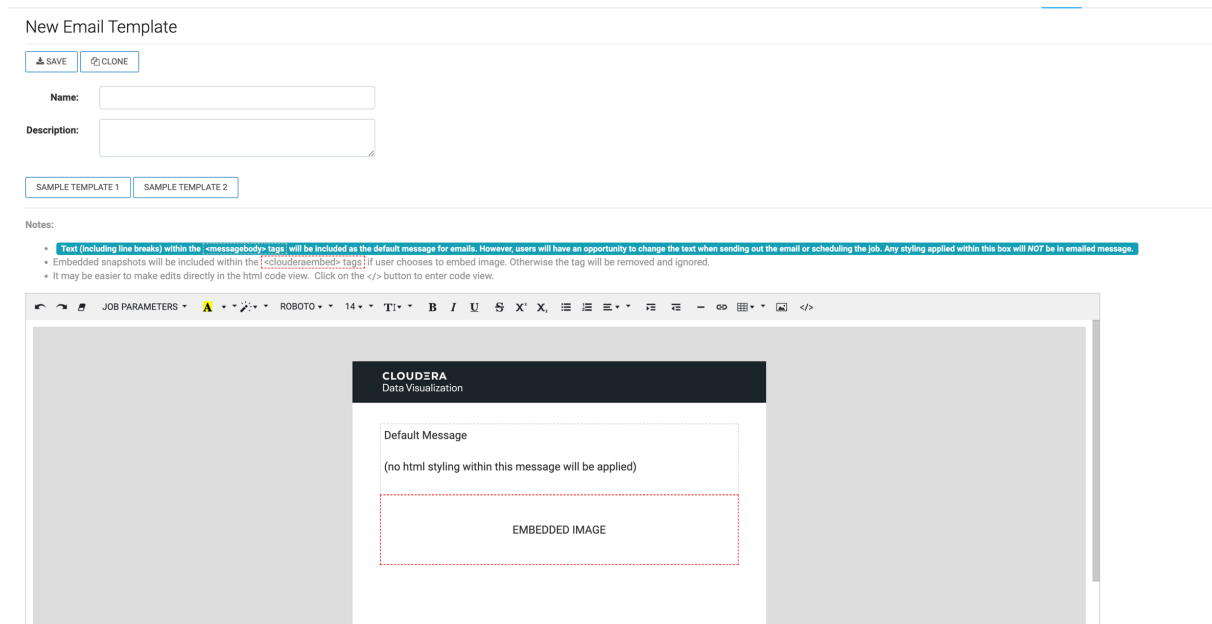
New Email Template

SAVE CLONE

Name:

Description:

SAMPLE TEMPLATE 1 SAMPLE TEMPLATE 2

Notes:

- Text (including line breaks) within the <messagebody> tags will be included as the default message for emails. However, users will have an opportunity to change the text when sending out the email or scheduling the job. Any styling applied within this box will *NOT* be in emailed message.
- Embedded snapshots will be included within the <clouderaembed> tags if user chooses to embed image. Otherwise the tag will be removed and ignored.
- It may be easier to make edits directly in the html code view. Click on the </> button to enter code view.

JOB PARAMETERS ROBOTO 14 B I U S $X^2$ $X_2$ </>

CLOUDERA
Data Visualization

Default Message

(no html styling within this message will be applied)

EMBEDDED IMAGE